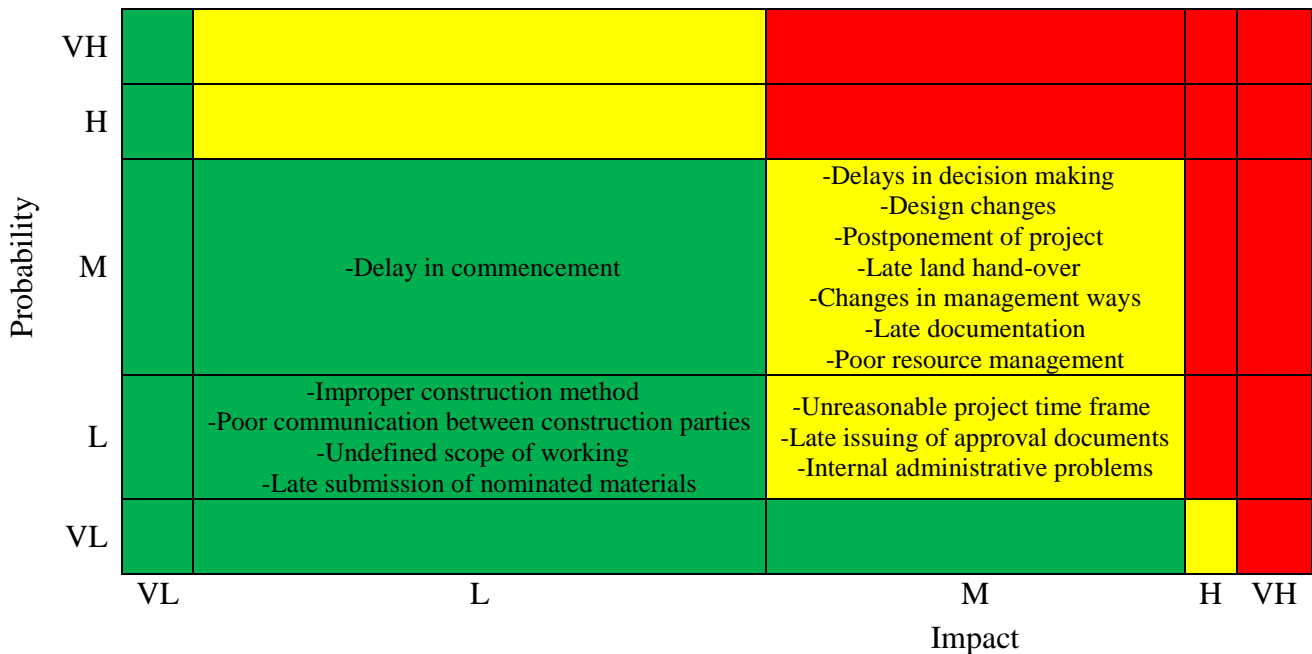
| Probability | VL | L | M | H | VH |
|---|---|---|---|---|---|
| VH | | | | | |
| H | | | | | |
| M | | -Delay in commencement | -Delays in decision making<br>-Design changes<br>-Postponement of project<br>-Late land hand-over<br>-Changes in management ways<br>-Late documentation<br>-Poor resource management | | |
| L | | -Improper construction method<br>-Poor communication between construction parties<br>-Undefined scope of working<br>-Late submission of nominated materials | -Unreasonable project time frame<br>-Late issuing of approval documents<br>-Internal administrative problems | | |
| VL | | | | | |

Impact